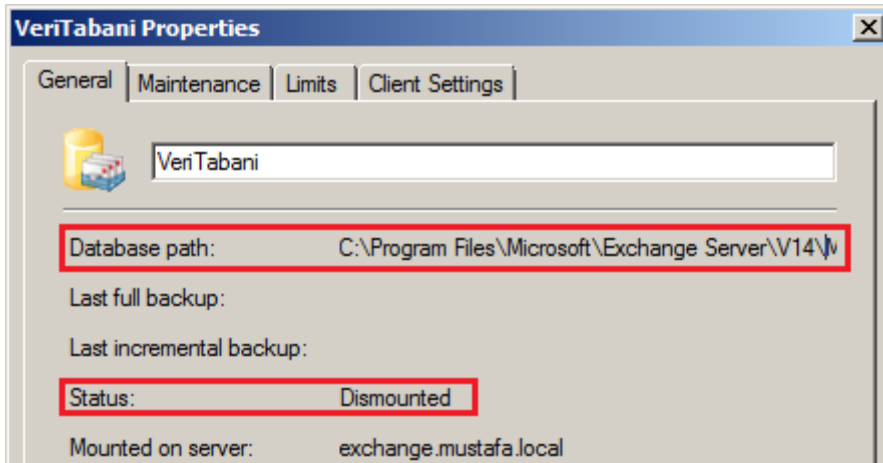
VeriTabani Properties

General | Maintenance | Limits | Client Settings

VeriTabani

Database path: C:\Program Files\Microsoft\Exchange Server\V14\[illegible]

Last full backup:

Last incremental backup:

Status: Dismounted

Mounted on server: exchange.mustafa.local